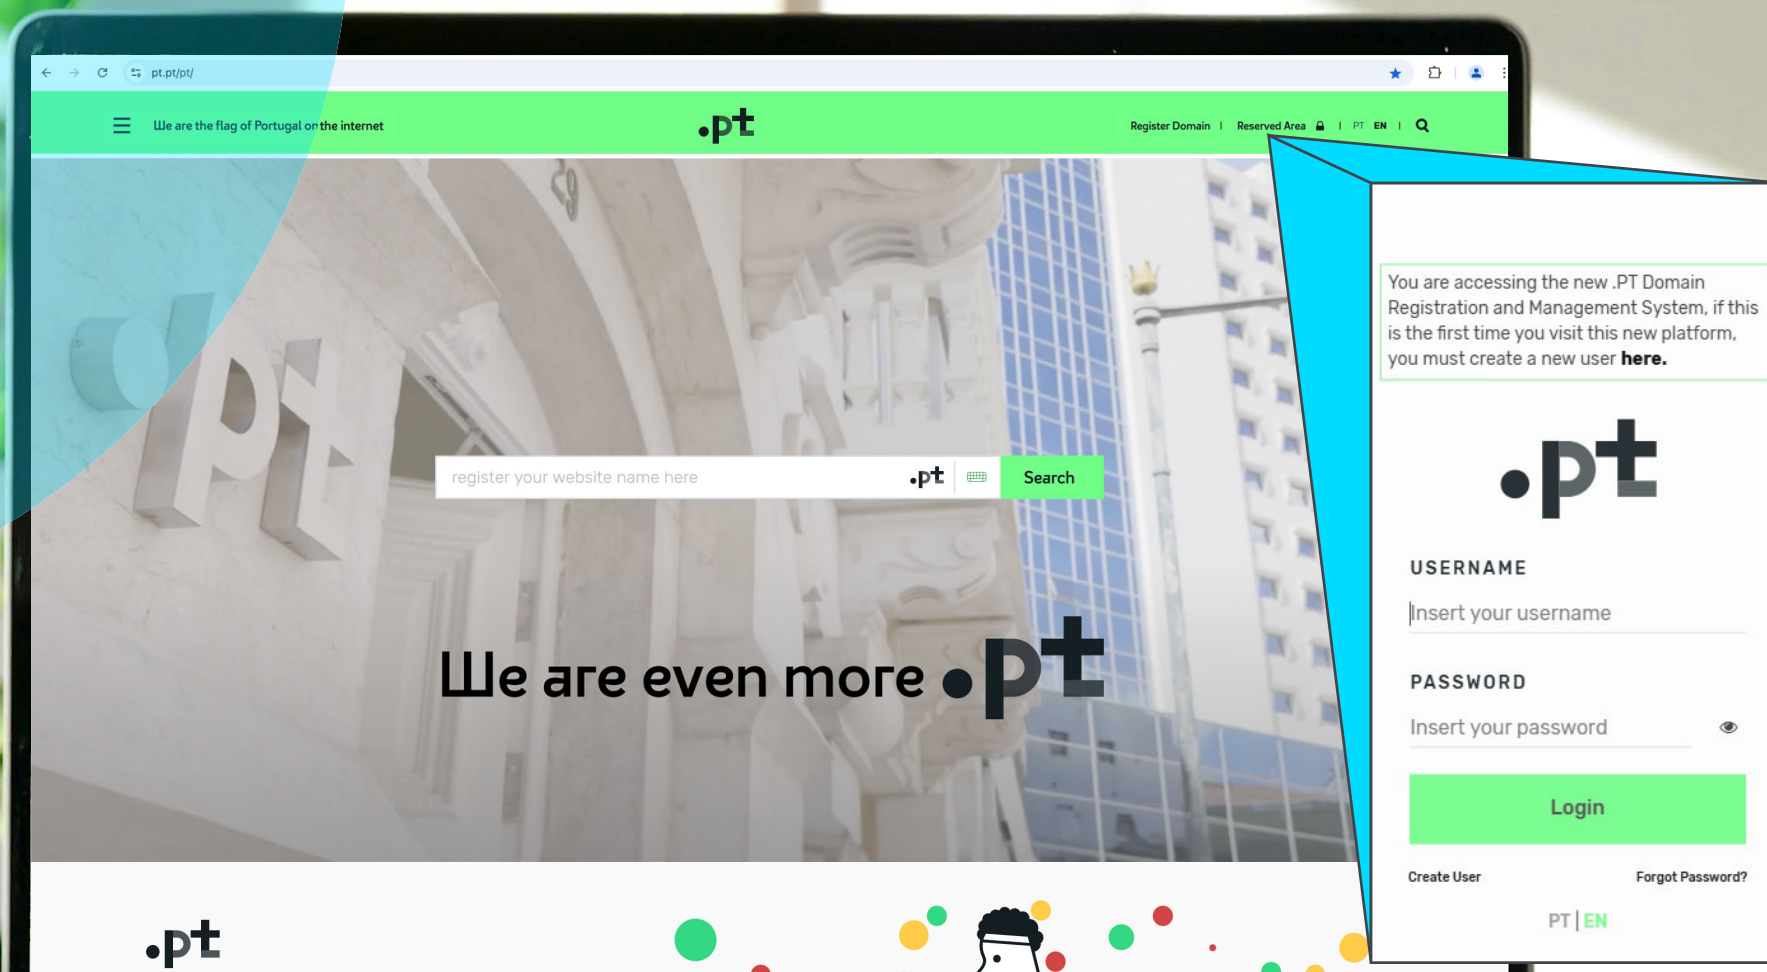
pt.pt/pt/

We are the flag of Portugal on the internet

.pt

Register Domain | Reserved Area | PT EN |

register your website name here .pt Search

We are even more .pt

.pt

You are accessing the new .PT Domain Registration and Management System, if this is the first time you visit this new platform, you must create a new user **here.**

.pt

USERNAME

Insert your username

PASSWORD

Insert your password

Login

Create User

Forgot Password?

PT | EN